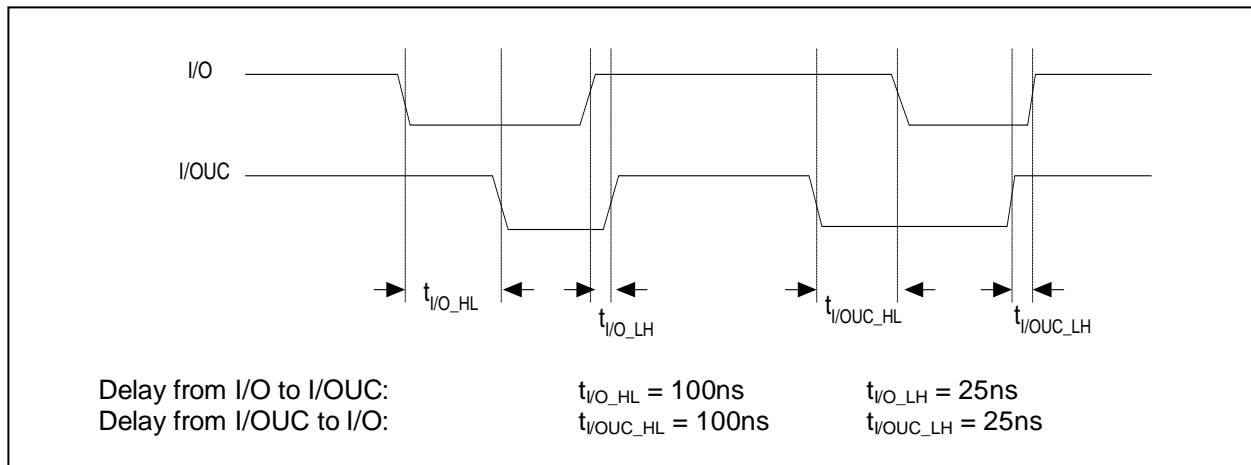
I/O

I/OUC

$t_{I/O\_HL}$

$t_{I/O\_LH}$

$t_{I/OUC\_HL}$

$t_{I/OUC\_LH}$

Delay from I/O to I/OUC: $t_{I/O\_HL}$ = 100ns $t_{I/O\_LH}$ = 25ns
Delay from I/OUC to I/O: $t_{I/OUC\_HL}$ = 100ns $t_{I/OUC\_LH}$ = 25ns